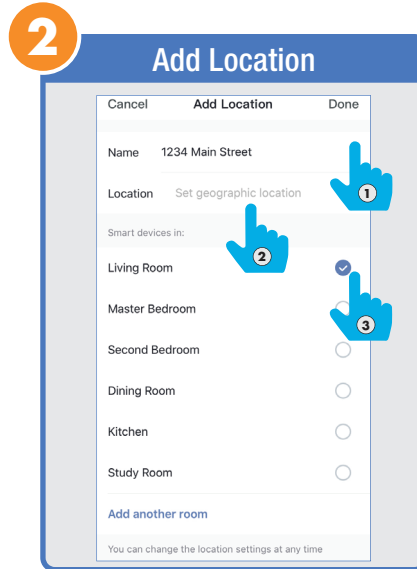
2

Add Location

Cancel Add Location Done

Name 1234 Main Street

Location Set geographic location

1

Smart devices in:

2

Living Room

Master Bedroom

3

Second Bedroom

Dining Room

Kitchen

Study Room

Add another room

You can change the location settings at any time